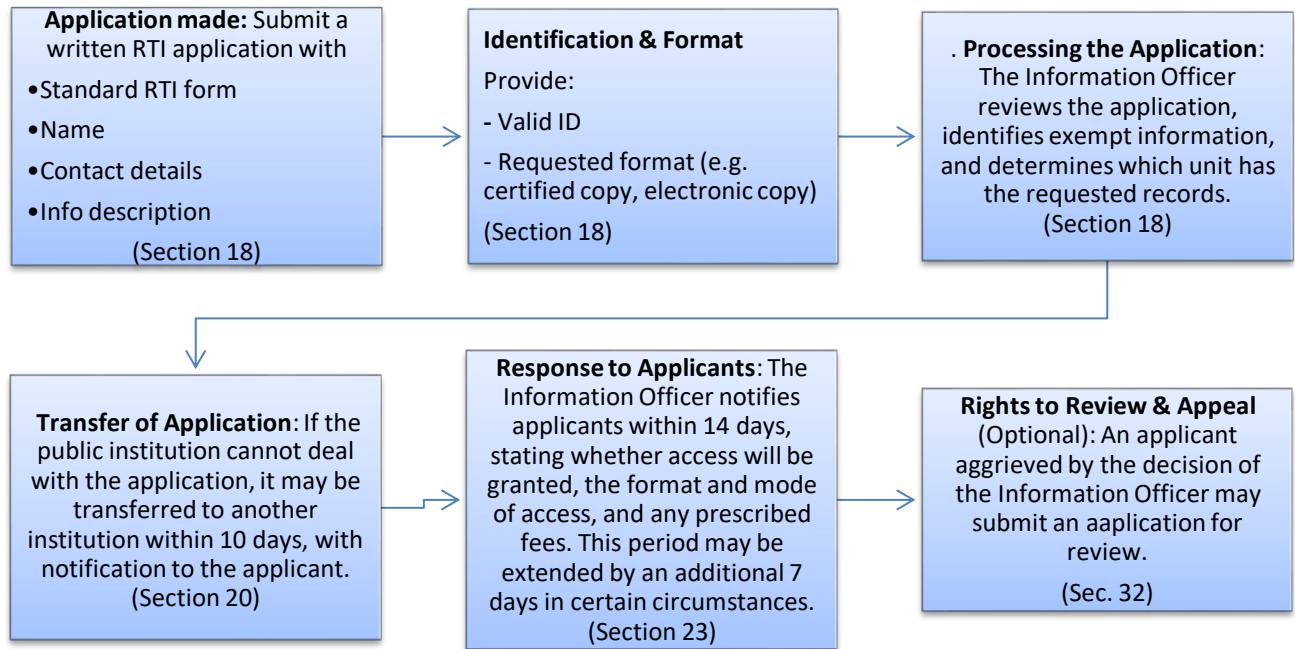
**Application made:** Submit a written RTI application with

•Standard RTI form

•Name

•Contact details

•Info description

(Section 18)

**Identification & Format**

Provide:

- Valid ID

- Requested format (e.g. certified copy, electronic copy)

(Section 18)

. **Processing the Application**: The Information Officer reviews the application, identifies exempt information, and determines which unit has the requested records.
(Section 18)

**Transfer of Application**: If the public institution cannot deal with the application, it may be transferred to another institution within 10 days, with notification to the applicant.
(Section 20)

**Response to Applicants**: The Information Officer notifies applicants within 14 days, stating whether access will be granted, the format and mode of access, and any prescribed fees. This period may be extended by an additional 7 days in certain circumstances.
(Section 23)

**Rights to Review & Appeal** (Optional): An applicant aggrieved by the decision of the Information Officer may submit an aaplication for review.

(Sec. 32)